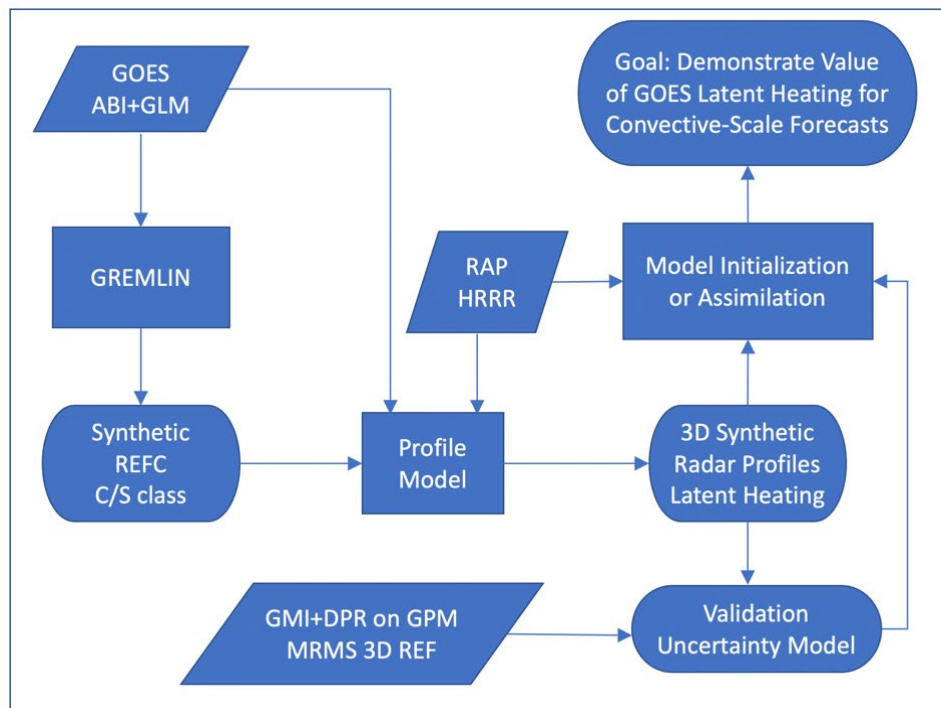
GOES
ABI+GLM

Goal: Demonstrate Value of GOES Latent Heating for Convective-Scale Forecasts

GREMLIN

RAP
HRRR

Model Initialization or Assimilation

Synthetic
REFC
C/S class

Profile
Model

3D Synthetic
Radar Profiles
Latent Heating

GMI+DPR on GPM
MRMS 3D REF

Validation
Uncertainty Model